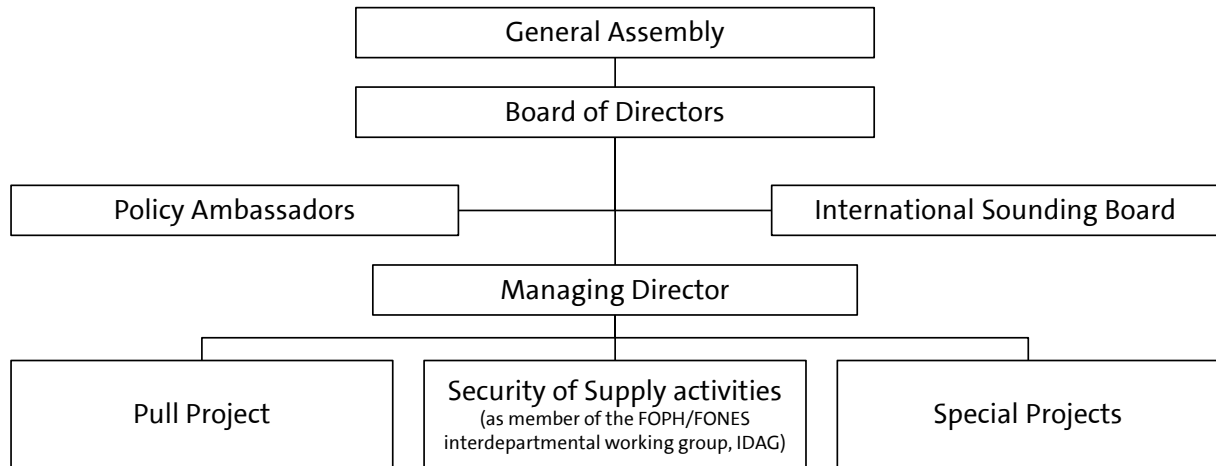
General Assembly

Board of Directors

Policy Ambassadors

International Sounding Board

Managing Director

Pull Project

Security of Supply activities
(as member of the FOPH/FONES interdepartmental working group, IDAG)

Special Projects